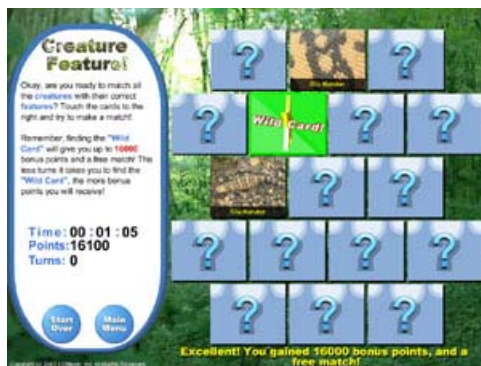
Creature Feature!

Okay, are you ready to match all the creatures with their correct features? Touch the cards to the right and try to make a match!

Remember, finding the "Wild Card" will give you up to 16000 bonus points and a free match! The less turns it takes you to find the "Wild Card", the more bonus points you will receive!

Time: 00 : 01 : 05
Points: 16100
Turns: 0

Start Over

Main Menu

?

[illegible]

?

?

Wild Card!

?

?

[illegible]

?

?

?

?

?

?

?

?

?

Excellent! You gained 16000 bonus points, and a free match!

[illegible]